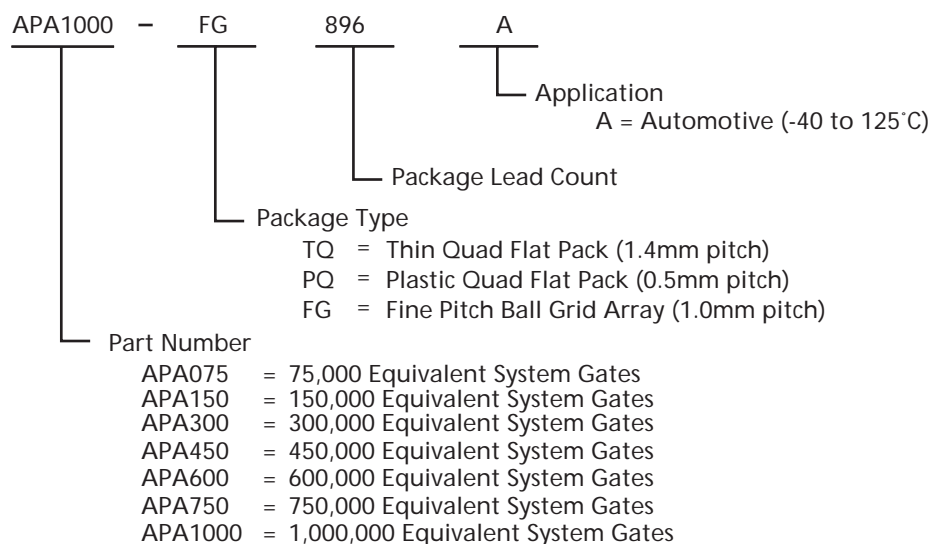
APA1000 – FG 896 A

Application
A = Automotive (-40 to 125˚C)

Package Lead Count

Package Type
TQ = Thin Quad Flat Pack (1.4mm pitch)
PQ = Plastic Quad Flat Pack (0.5mm pitch)
FG = Fine Pitch Ball Grid Array (1.0mm pitch)

Part Number
APA075 = 75,000 Equivalent System Gates
APA150 = 150,000 Equivalent System Gates
APA300 = 300,000 Equivalent System Gates
APA450 = 450,000 Equivalent System Gates
APA600 = 600,000 Equivalent System Gates
APA750 = 750,000 Equivalent System Gates
APA1000 = 1,000,000 Equivalent System Gates